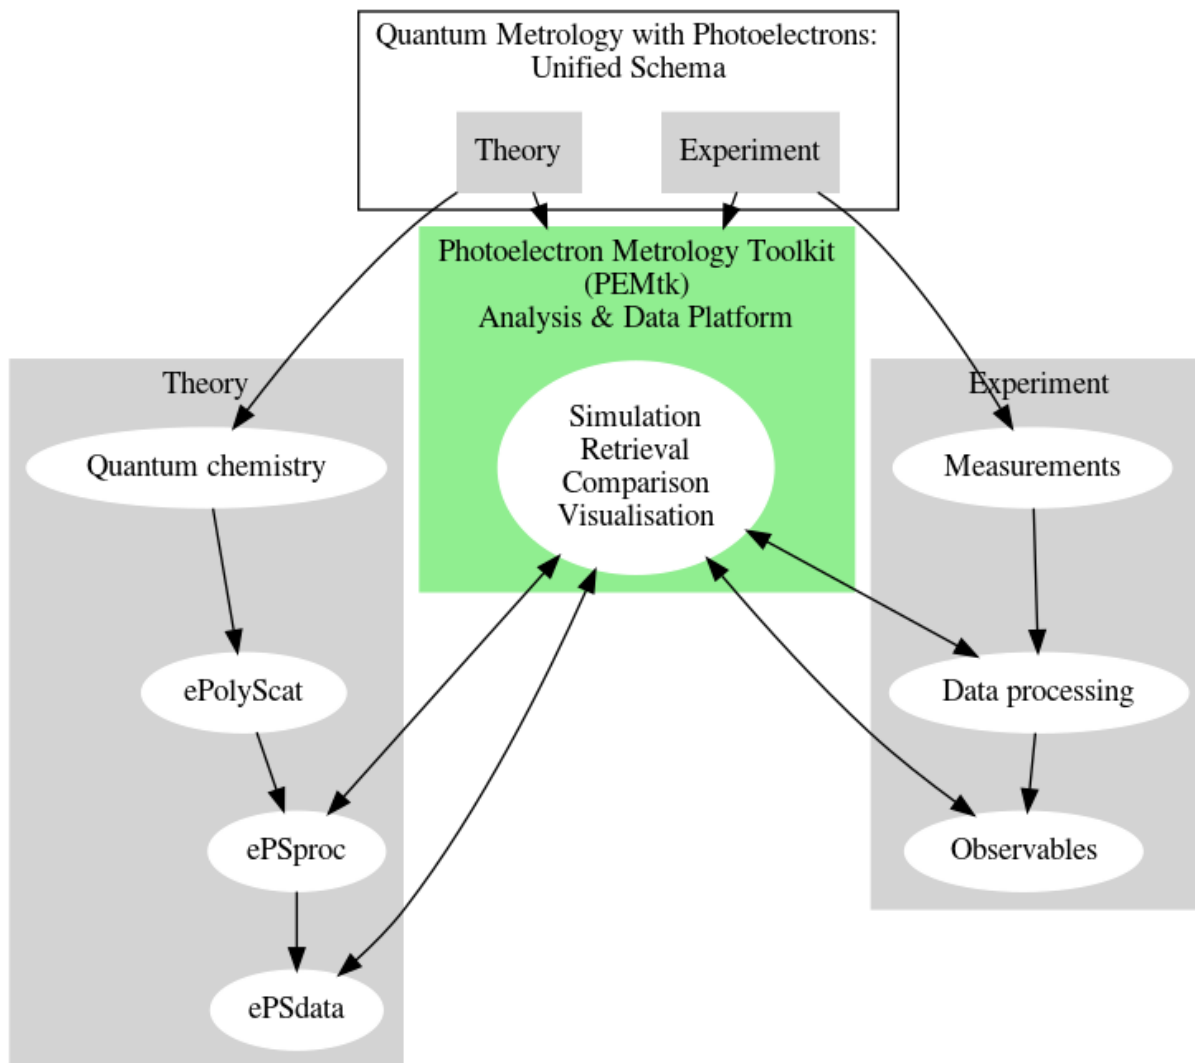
Quantum Metrology with Photoelectrons: Unified Schema

Theory

Experiment

Photoelectron Metrology Toolkit (PEMtk) Analysis & Data Platform

Simulation
Retrieval
Comparison
Visualisation

Theory

Quantum chemistry

ePolyScat

ePSproc

ePSdata

Experiment

Measurements

Data processing

Observables